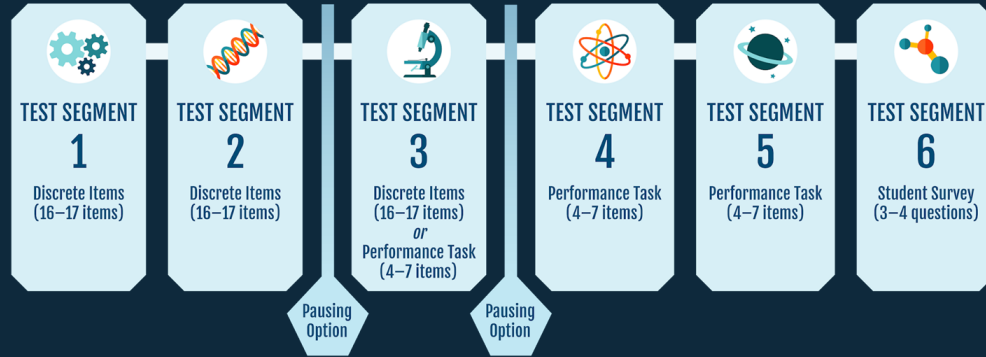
TEST SEGMENT
1
Discrete Items
(16–17 items)

TEST SEGMENT
2
Discrete Items
(16–17 items)

Pausing Option

TEST SEGMENT
3
Discrete Items
(16–17 items)
or
Performance Task
(4–7 items)

Pausing Option

TEST SEGMENT
4
Performance Task
(4–7 items)

TEST SEGMENT
5
Performance Task
(4–7 items)

TEST SEGMENT
6
Student Survey
(3–4 questions)